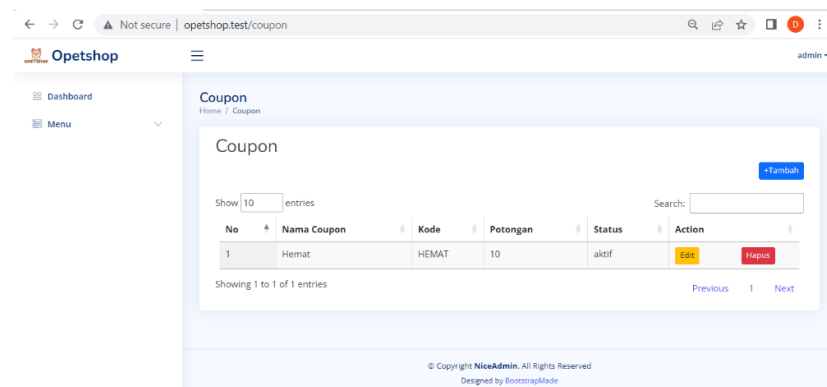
← → C ▲ Not secure | opetshop.test/coupon

D

Opetshop

admin

Dashboard

Menu

Coupon
Home / Coupon

Coupon

+Tambah

Show 10 entries

Search:

| No | Nama Coupon | Kode | Potongan | Status | Action |
|---|---|---|---|---|---|
| 1 | Hemat | HEMAT | 10 | aktif | Edit Hapus |

Showing 1 to 1 of 1 entries

Previous 1 Next

© Copyright NiceAdmin. All Rights Reserved
Designed by BootstrapMade